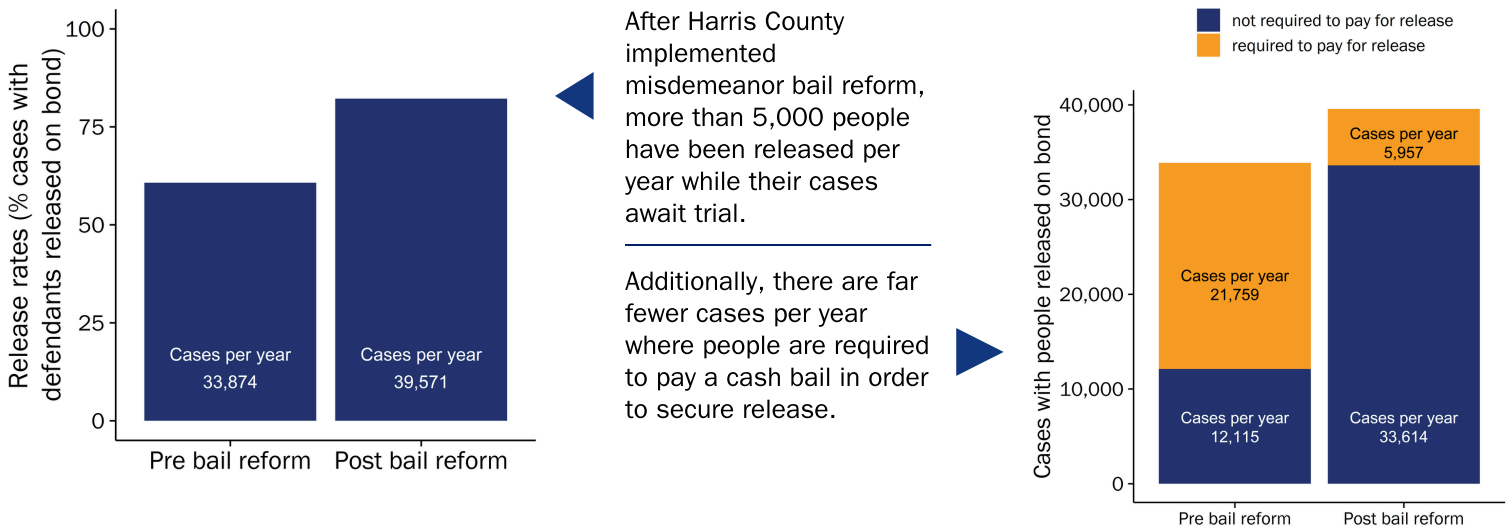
Release rates (% cases with defendants released on bond)

100
75
50
25
0

Cases per year
33,874

Cases per year
39,571

Pre bail reform
Post bail reform

After Harris County implemented misdemeanor bail reform, more than 5,000 people have been released per year while their cases await trial.

Additionally, there are far fewer cases per year where people are required to pay a cash bail in order to secure release.

not required to pay for release
required to pay for release

Cases with people released on bond

40,000
30,000
20,000
10,000
0

Cases per year
21,759

Cases per year
12,115

Cases per year
5,957

Cases per year
33,614

Pre bail reform
Post bail reform